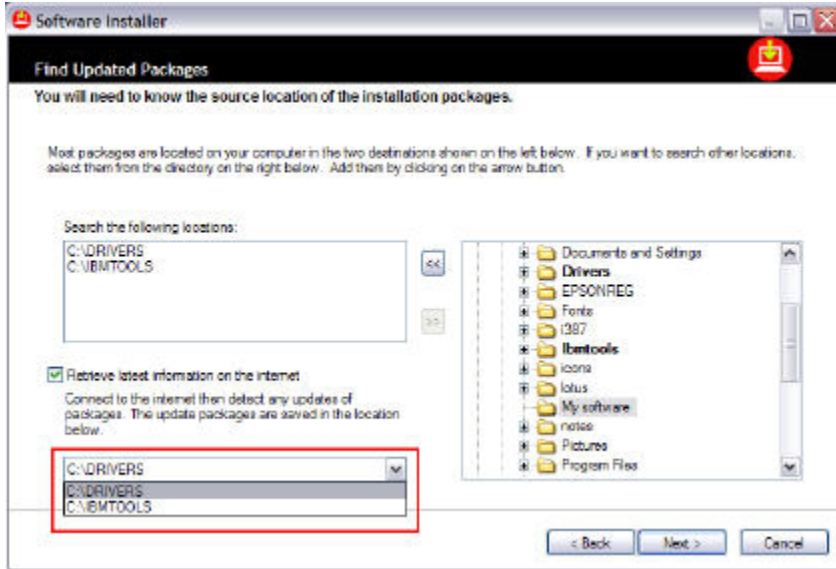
Software Installer

Find Updated Packages

You will need to know the source location of the installation packages.

Most packages are located on your computer in the two destinations shown on the left below. If you want to search other locations, select them from the directory on the right below. Add them by clicking on the arrow button.

Search the following locations:

C:\DRIVERS
C:\IBMTOOLS

<<

>>

Documents and Settings
Drivers
EPSONREG
Fonts
I387
Ibmtools
icons
lotus
My software
notes
Pictures
Program Files

Retrieve latest information on the internet

Connect to the internet then detect any updates of packages. The update packages are saved in the location below.

C:\DRIVERS

C:\DRIVERS
C:\IBMTOOLS

< Back

Next >

Cancel